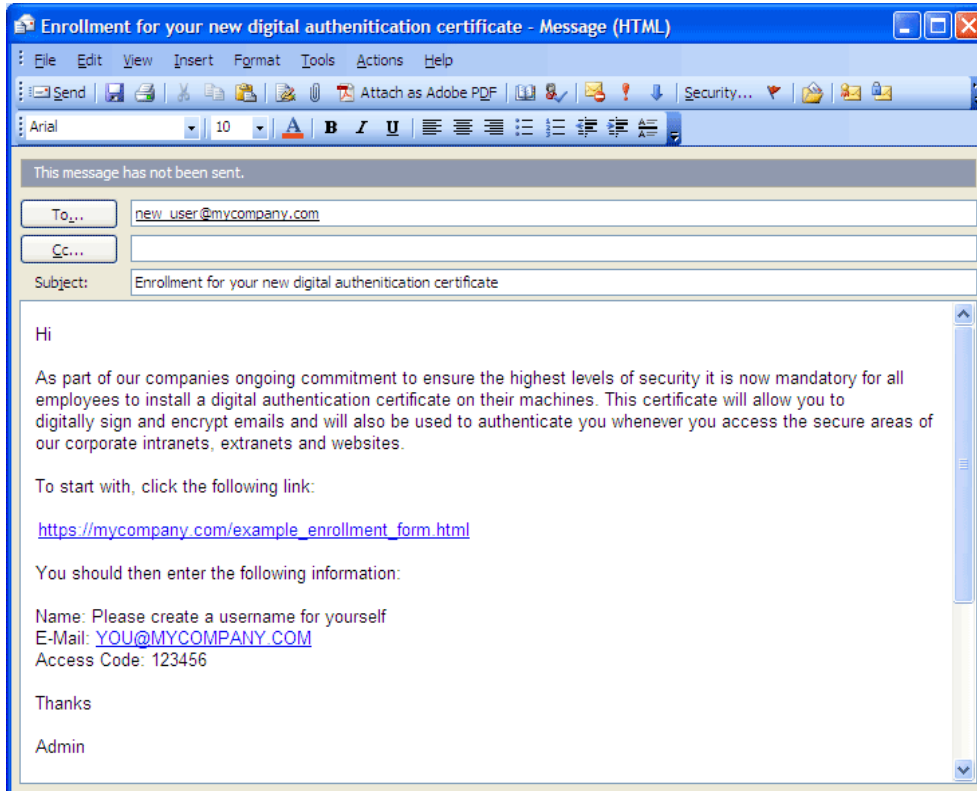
Enrollment for your new digital authenitication certificate - Message (HTML)

File Edit View Insert Format Tools Actions Help

Send Attach as Adobe PDF Security...

Arial 10 B I U

This message has not been sent.

To... new_user@mycompany.com

Cc...

Subject: Enrollment for your new digital authenitication certificate

Hi

As part of our companies ongoing commitment to ensure the highest levels of security it is now mandatory for all employees to install a digital authentication certificate on their machines. This certificate will allow you to digitally sign and encrypt emails and will also be used to authenticate you whenever you access the secure areas of our corporate intranets, extranets and websites.

To start with, click the following link:

https://mycompany.com/example_enrollment_form.html

You should then enter the following information:

Name: Please create a username for yourself
E-Mail: YOU@MYCOMPANY.COM
Access Code: 123456

Thanks

Admin